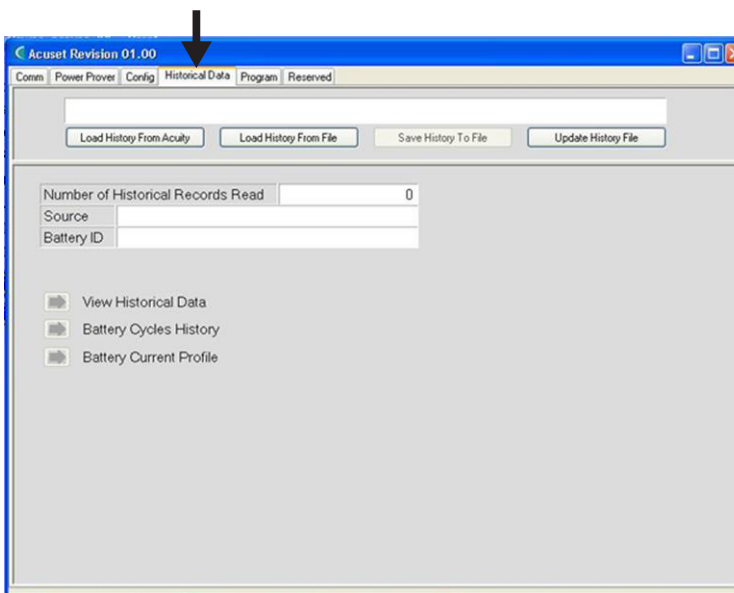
Acuset Revision 01.00

Comm | Power Prover | Config | Historical Data | Program | Reserved

Load History From Acuity | Load History From File | Save History To File | Update History File

| Number of Historical Records Read | 0 |
|---|---|
| Source | |
| Battery ID | |

View Historical Data

Battery Cycles History

Battery Current Profile